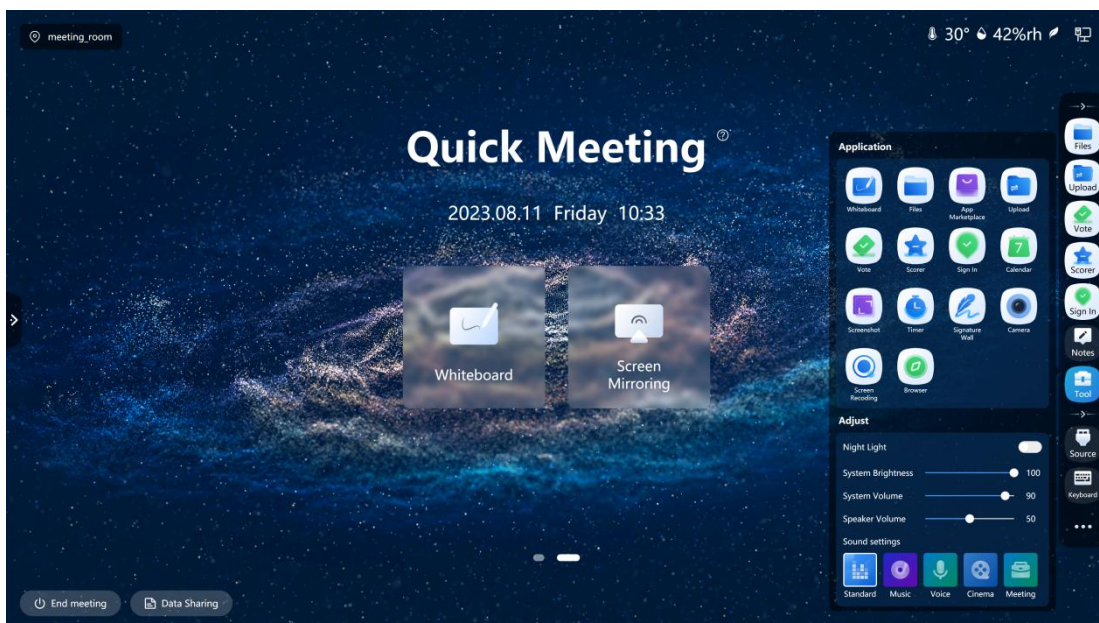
meeting_room

30° 42%rh

Quick Meeting

2023.08.11 Friday 10:33

Whiteboard

Screen Mirroring

Application

Whiteboard
Files
App Marketplace
Upload
Vote
Scorer
Sign In
Calendar
Screenshot
Timer
Signature Wall
Camera
Screen Recoding
Browser

Adjust

Night Light
System Brightness 100
System Volume 90
Speaker Volume 50
Sound settings
Standard
Music
Voice
Cinema
Meeting

Files
Upload
Vote
Scorer
Sign In
Notes
Tool
Source
Keyboard

End meeting
Data Sharing